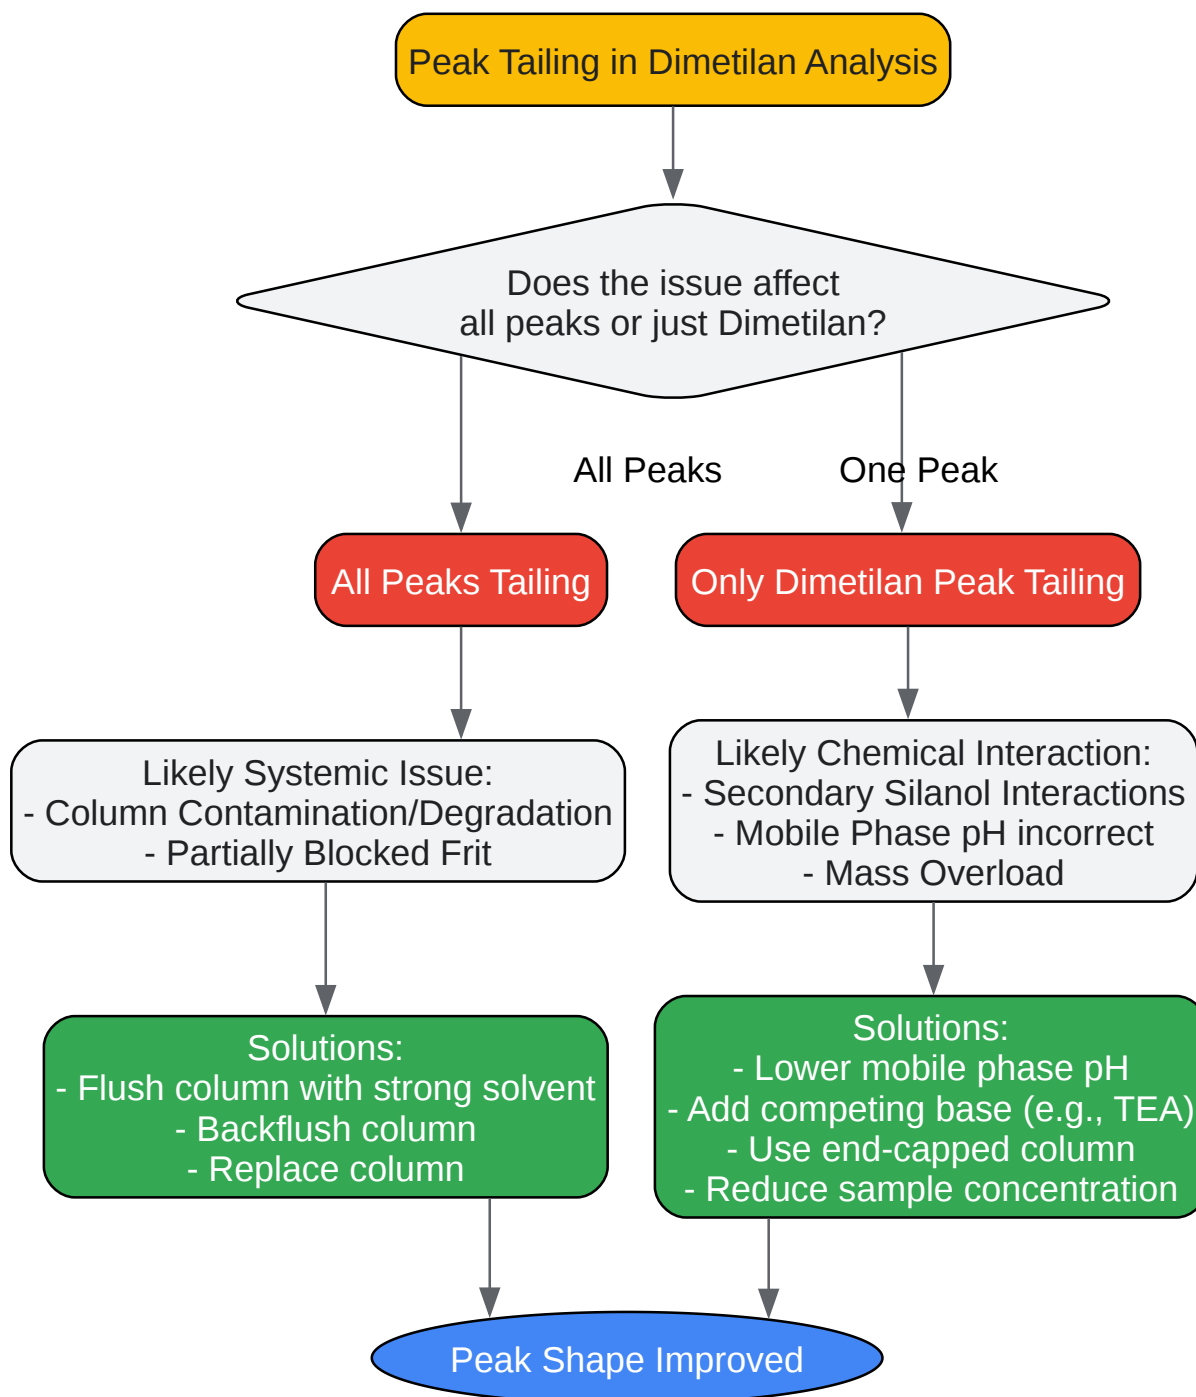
Peak Tailing in Dimetilan Analysis

Does the issue affect all peaks or just Dimetilan?

All Peaks

One Peak

All Peaks Tailing

Only Dimetilan Peak Tailing

Likely Systemic Issue:
- Column Contamination/Degradation
- Partially Blocked Frit

Likely Chemical Interaction:
- Secondary Silanol Interactions
- Mobile Phase pH incorrect
- Mass Overload

Solutions:
- Flush column with strong solvent
- Backflush column
- Replace column

Solutions:
- Lower mobile phase pH
- Add competing base (e.g., TEA)
- Use end-capped column
- Reduce sample concentration

Peak Shape Improved